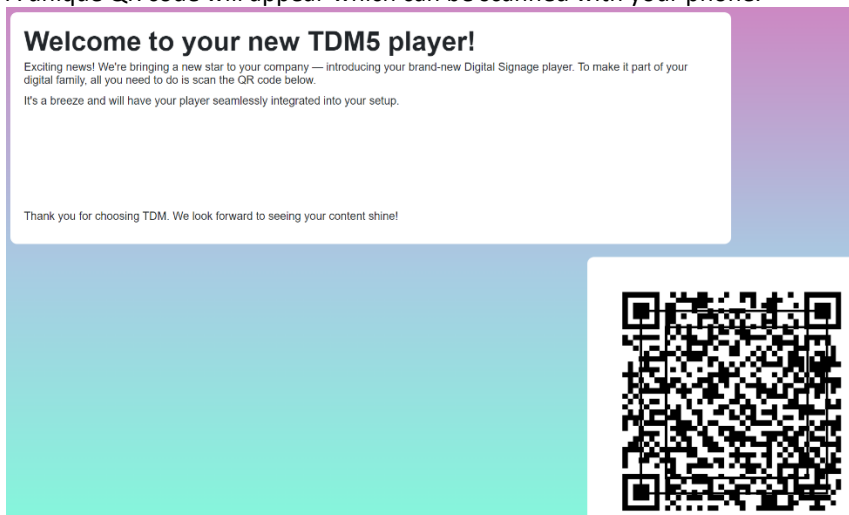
A unique QR code will appear which can be scanned with your phone.

Welcome to your new TDM5 player!

Exciting news! We're bringing a new star to your company — introducing your brand-new Digital Signage player. To make it part of your digital family, all you need to do is scan the QR code below.

It's a breeze and will have your player seamlessly integrated into your setup.

Thank you for choosing TDM. We look forward to seeing your content shine!